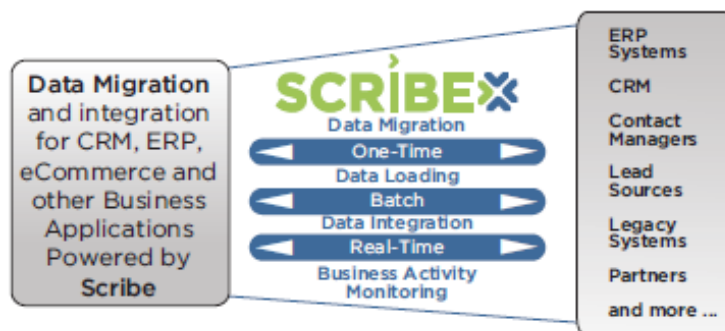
Data Migration and integration for CRM, ERP, eCommerce and other Business Applications Powered by Scribe

SCRIBE

Data Migration

One-Time

Data Loading

Batch

Data Integration

Real-Time

Business Activity Monitoring

ERP Systems

CRM

Contact Managers

Lead Sources

Legacy Systems

Partners

and more ...